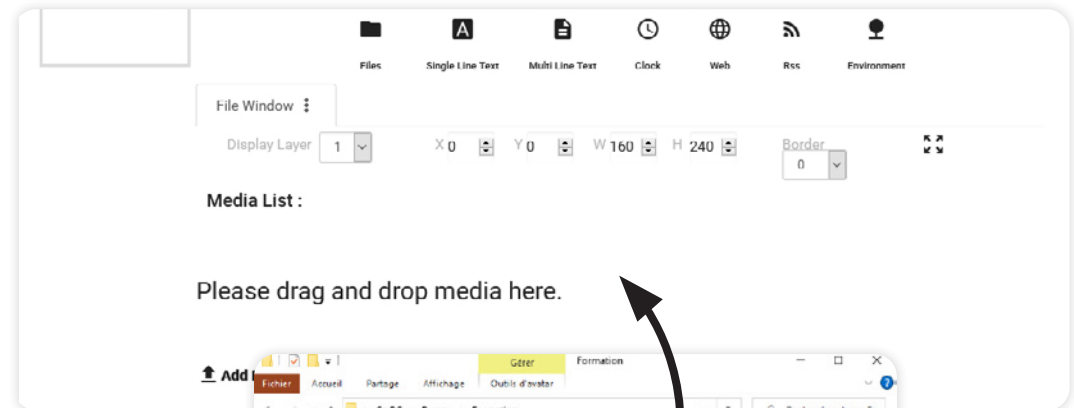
Files Single Line Text Multi Line Text Clock Web Rss Environment

File Window ⋮

Display Layer 1 X 0 Y 0 W 160 H 240 Border 0

Media List :

Please drag and drop media here.

Add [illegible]

Gérer Formation

Fichier Accueil Partage Affichage Outils d'avatar